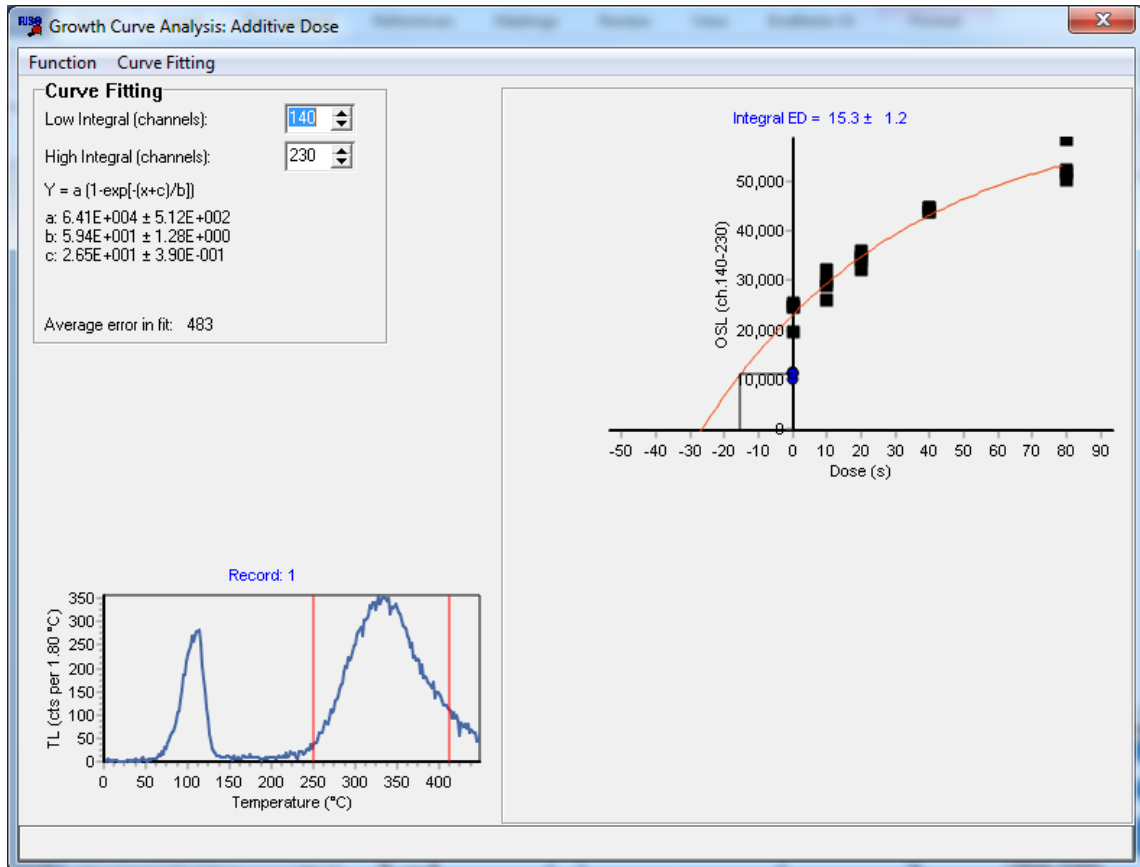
Growth Curve Analysis: Additive Dose

Function Curve Fitting

Curve Fitting

Low Integral (channels): 140

High Integral (channels): 230

Y = a (1-exp[-(x+c)/b])

a: 6.41E+004 ± 5.12E+002
b: 5.94E+001 ± 1.28E+000
c: 2.65E+001 ± 3.90E-001

Average error in fit: 483

Integral ED = 15.3 ± 1.2

OSL (ch.140-230)

50,000
40,000
30,000
20,000
10,000
0

-50 -40 -30 -20 -10 0 10 20 30 40 50 60 70 80 90

Dose (s)

Record: 1

TL (cts per 1.80 °C)

350
300
250
200
150
100
50
0

0 50 100 150 200 250 300 350 400

Temperature (°C)